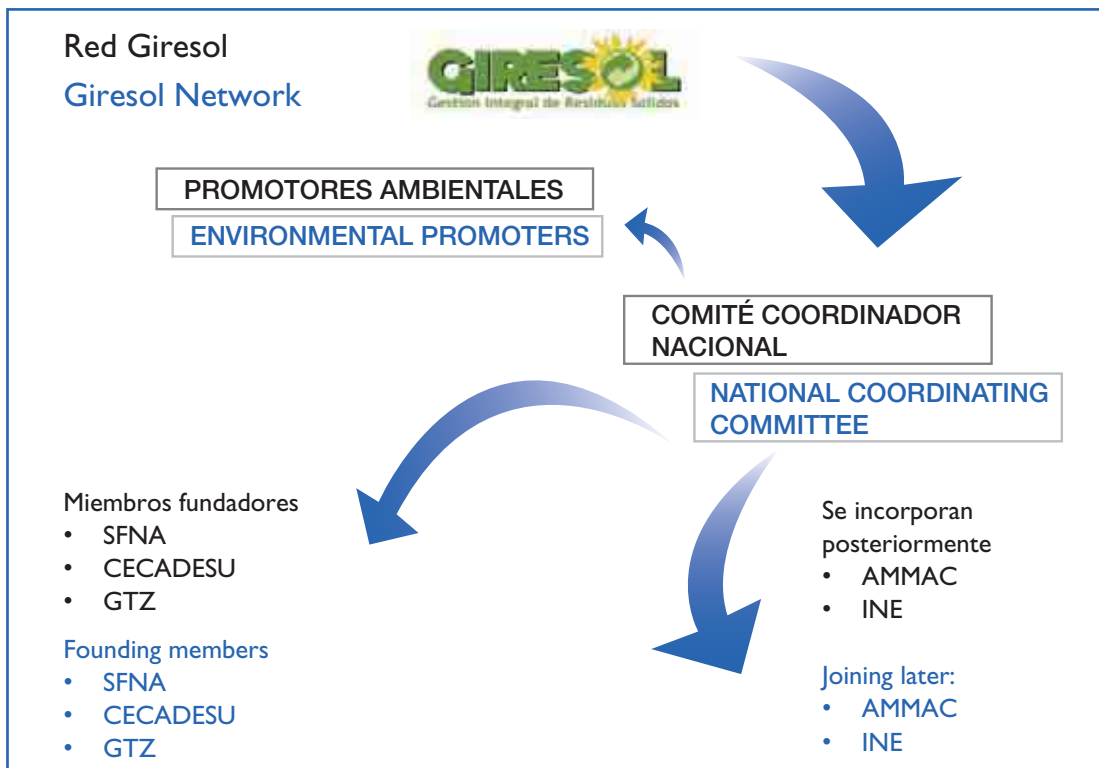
Red Giresol

Giresol Network

GIRESOL
Gestion Integral de Residuos Sólidos

PROMOTORES AMBIENTALES

ENVIRONMENTAL PROMOTERS

COMITÉ COORDINADOR NACIONAL

NATIONAL COORDINATING COMMITTEE

Miembros fundadores
• SFNA
• CECADESU
• GTZ

Founding members
• SFNA
• CECADESU
• GTZ

Se incorporan posteriormente
• AMMAC
• INE

Joining later:
• AMMAC
• INE